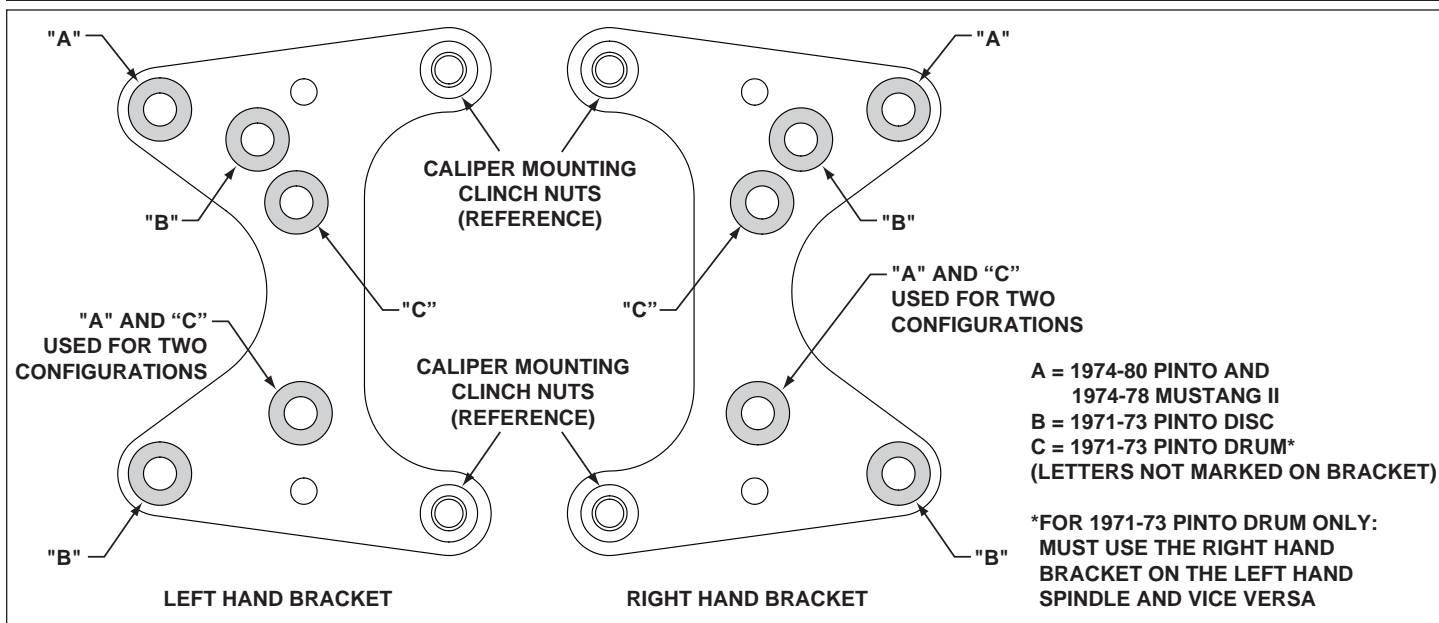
"A"

"B"

"C"

"A" AND "C" USED FOR TWO CONFIGURATIONS

"B"

CALIPER MOUNTING CLINCH NUTS (REFERENCE)

CALIPER MOUNTING CLINCH NUTS (REFERENCE)

"A"

"B"

"C"

"A" AND "C" USED FOR TWO CONFIGURATIONS

"B"

LEFT HAND BRACKET

RIGHT HAND BRACKET

A = 1974-80 PINTO AND 1974-78 MUSTANG II
B = 1971-73 PINTO DISC
C = 1971-73 PINTO DRUM*
(LETTERS NOT MARKED ON BRACKET)

*FOR 1971-73 PINTO DRUM ONLY: MUST USE THE RIGHT HAND BRACKET ON THE LEFT HAND SPINDLE AND VICE VERSA